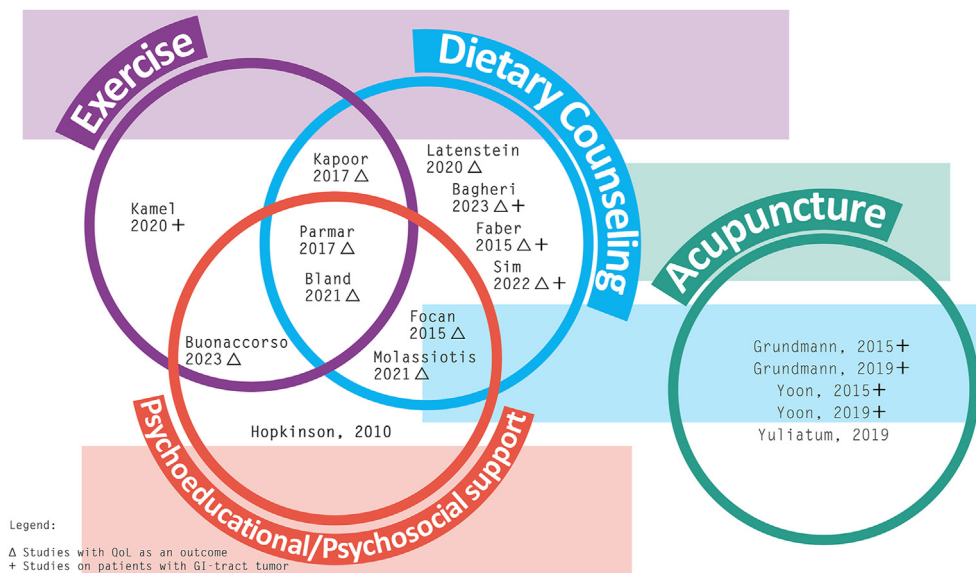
Exercise

Dietary Counseling

Acupuncture

Psychoeducational/Psychosocial support

Kamel 2020 +

Kapoor 2017 Δ

Parmar 2017 Δ

Bland 2021 Δ

Buonaccorso 2023 Δ

Latenstein 2020 Δ

Bagheri 2023 Δ +

Faber 2015 Δ +

Sim 2022 Δ +

Focan 2015 Δ

Molassiotis 2021 Δ

Hopkinson, 2010

Grundmann, 2015 +
Grundmann, 2019 +
Yoon, 2015 +
Yoon, 2019 +
Yuliatum, 2019

Legend:

Δ Studies with QoL as an outcome
+ Studies on patients with GI-tract tumor